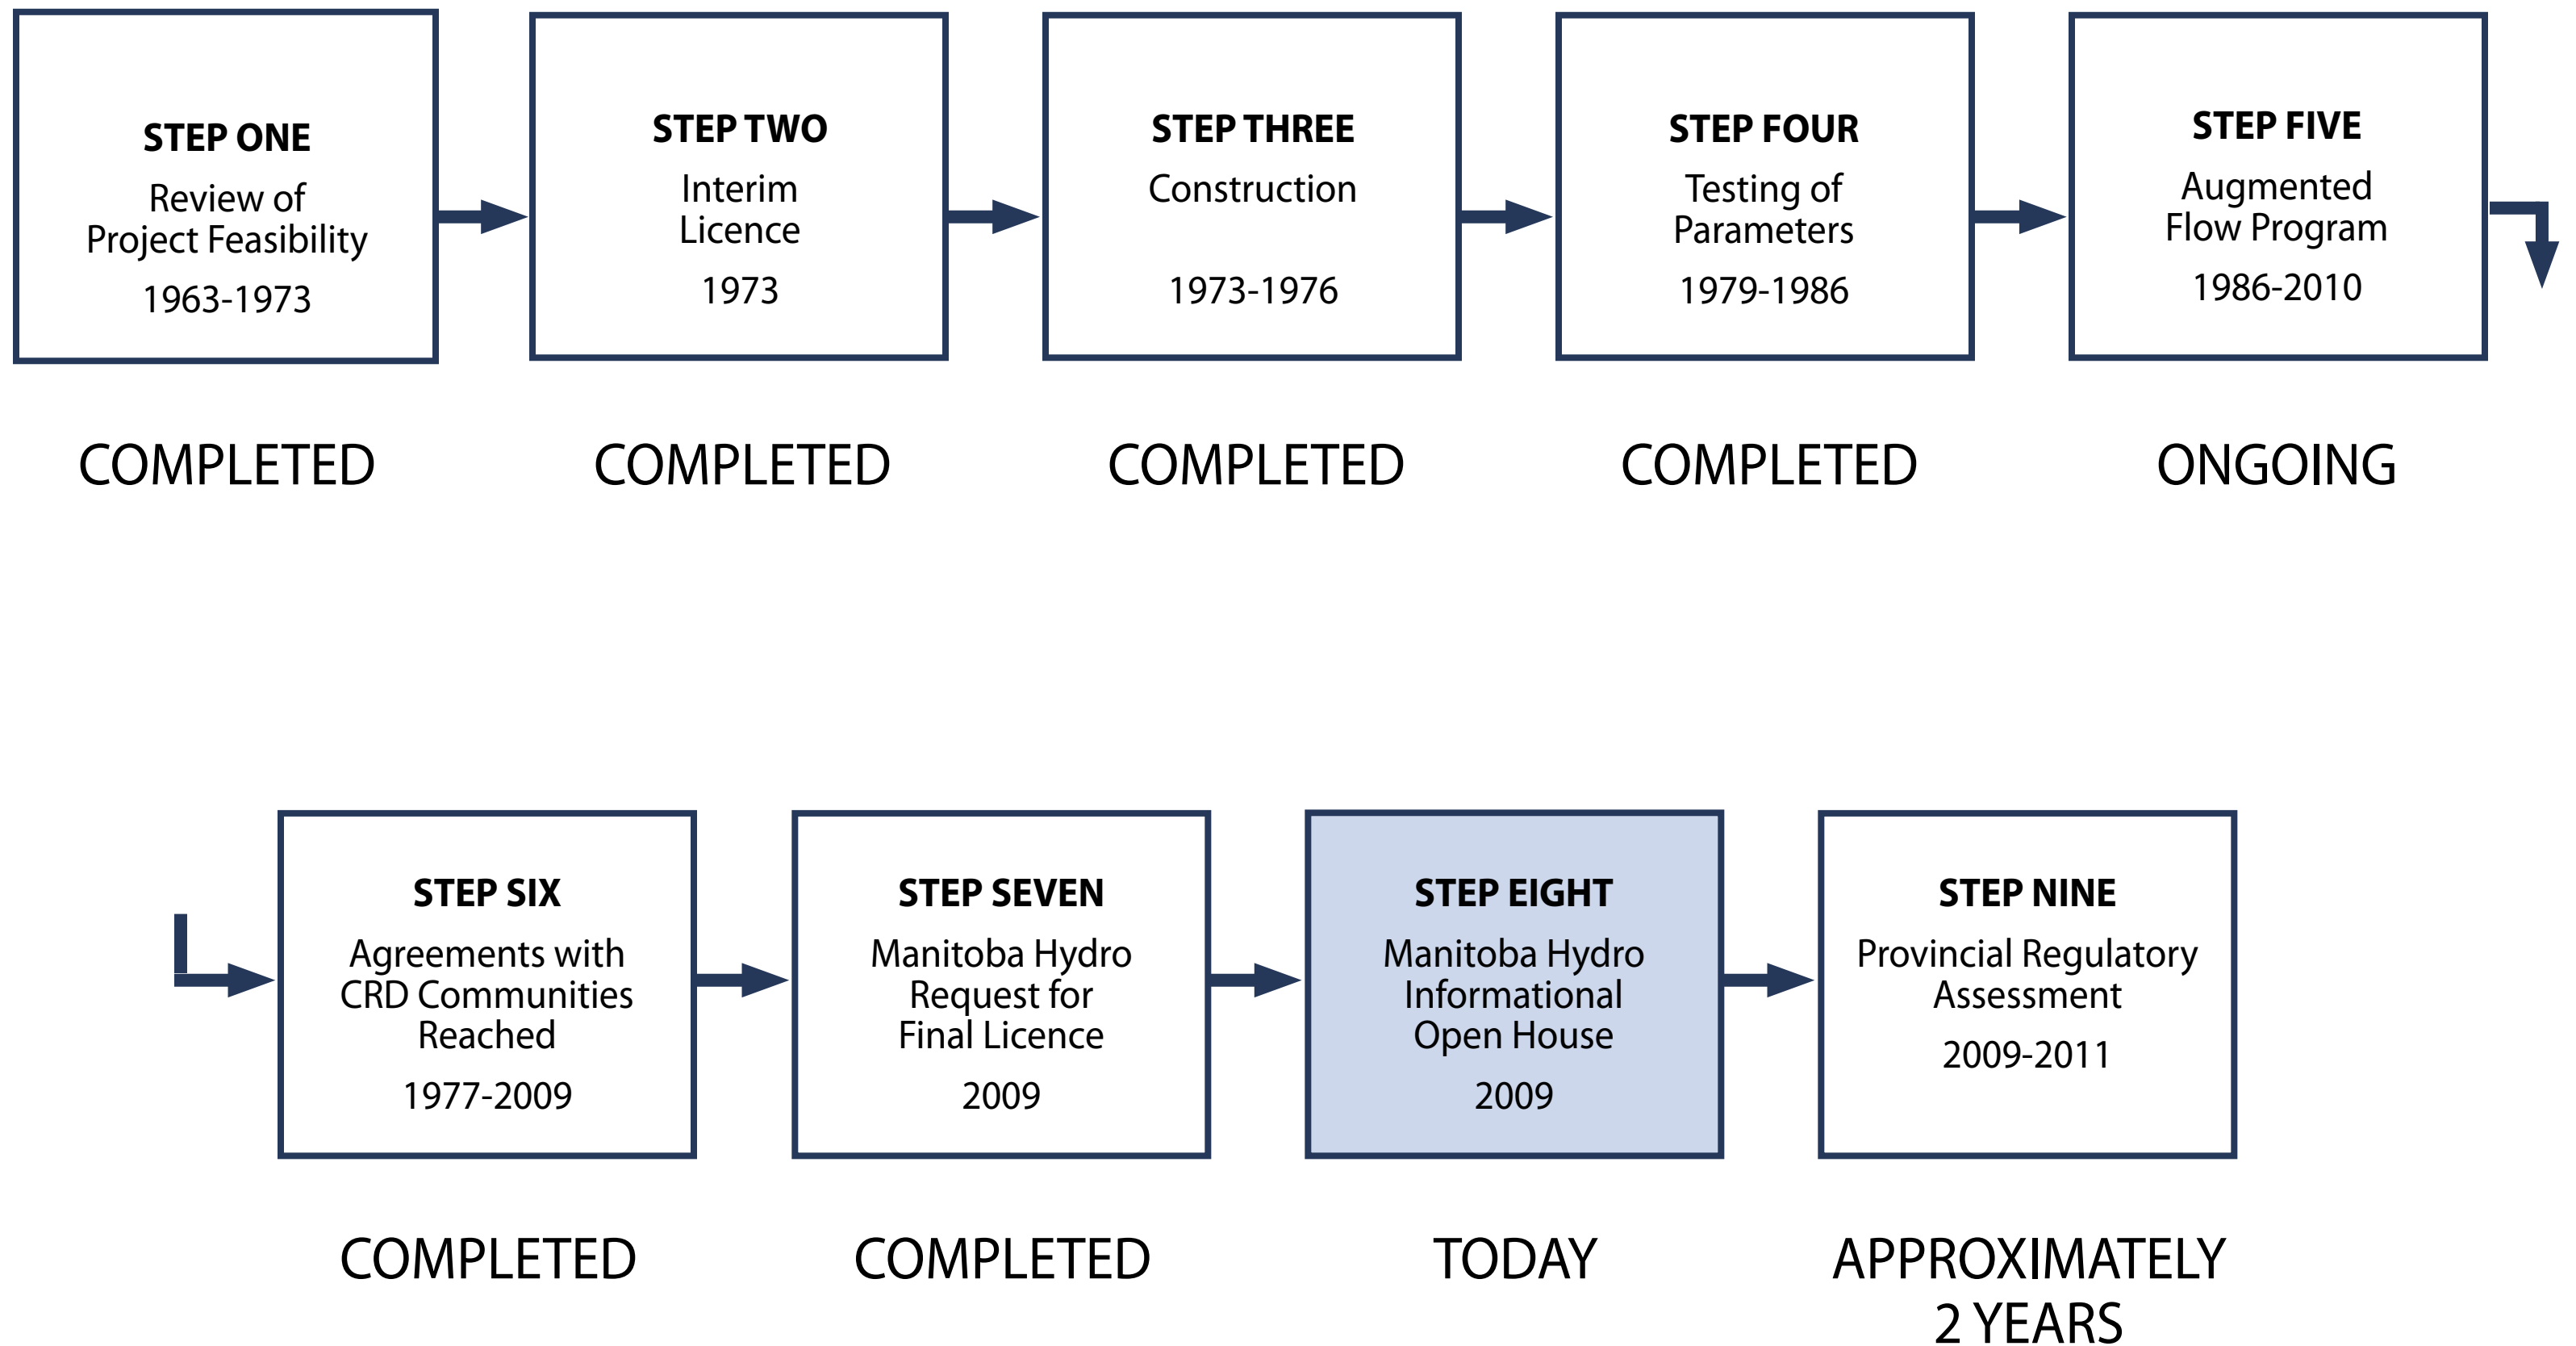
STEP ONE
Review of Project Feasibility
1963-1973

COMPLETED

STEP TWO
Interim Licence
1973

COMPLETED

STEP THREE
Construction
1973-1976

COMPLETED

STEP FOUR
Testing of Parameters
1979-1986

COMPLETED

STEP FIVE
Augmented Flow Program
1986-2010

ONGOING

STEP SIX
Agreements with CRD Communities Reached
1977-2009

COMPLETED

STEP SEVEN
Manitoba Hydro Request for Final Licence
2009

COMPLETED

STEP EIGHT
Manitoba Hydro Informational Open House
2009

TODAY

STEP NINE
Provincial Regulatory Assessment
2009-2011

APPROXIMATELY 2 YEARS